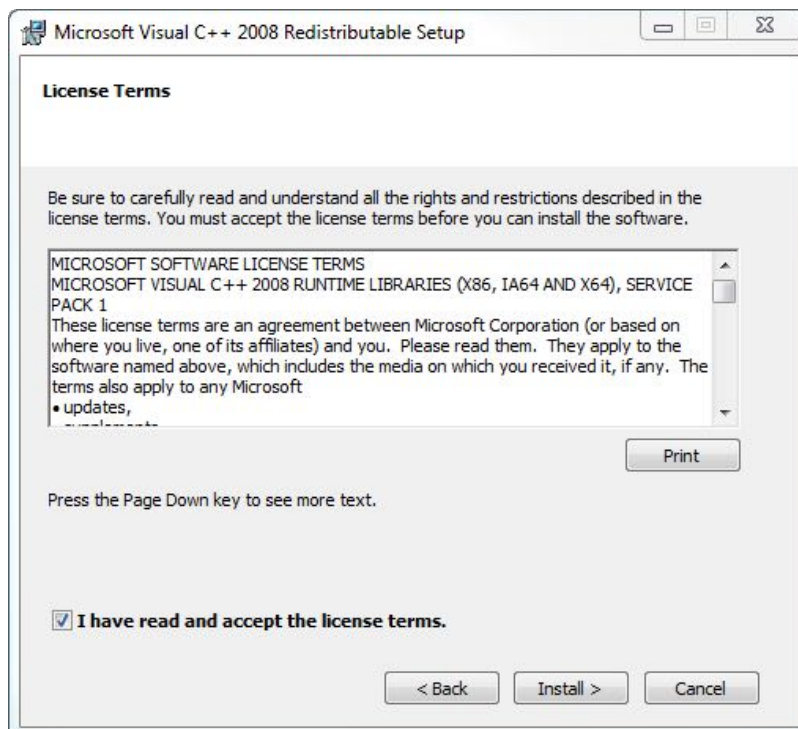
Microsoft Visual C++ 2008 Redistributable Setup

License Terms

Be sure to carefully read and understand all the rights and restrictions described in the license terms. You must accept the license terms before you can install the software.

MICROSOFT SOFTWARE LICENSE TERMS
MICROSOFT VISUAL C++ 2008 RUNTIME LIBRARIES (X86, IA64 AND X64), SERVICE PACK 1
These license terms are an agreement between Microsoft Corporation (or based on where you live, one of its affiliates) and you. Please read them. They apply to the software named above, which includes the media on which you received it, if any. The terms also apply to any Microsoft
• updates,
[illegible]

Print

Press the Page Down key to see more text.

I have read and accept the license terms.

< Back

Install >

Cancel